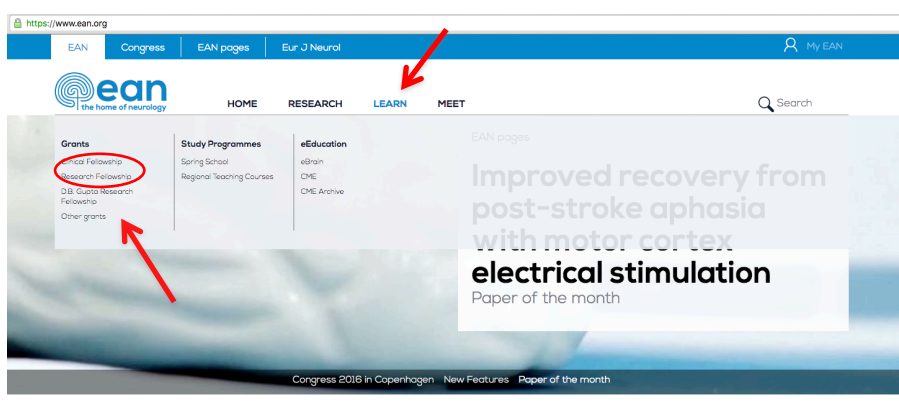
https://www.ean.org

EAN Congress EAN pages Eur J Neurol

My EAN

ean
the home of neurology

HOME RESEARCH LEARN MEET

Search

Grants
Clinical Fellowship
Research Fellowship
D.B. Gupta Research Fellowship
Other grants

Study Programmes
Spring School
Regional Teaching Courses

eEducation
eBrain
CME
CME Archive

EAN pages

Improved recovery from post-stroke aphasia with motor cortex electrical stimulation
Paper of the month

Congress 2016 in Copenhagen New Features Paper of the month